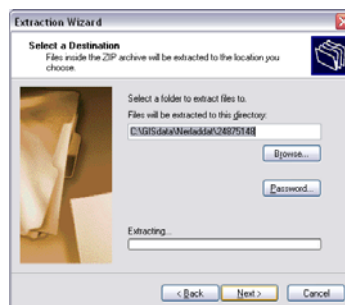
Extraction Wizard

Select a Destination
Files inside the ZIP archive will be extracted to the location you choose.

Select a folder to extract files to.

Files will be extracted to this directory:

C:\GISdata\Nedaddat\24875148

Browse...

Password...

Extracting...

< Back

Next >

Cancel